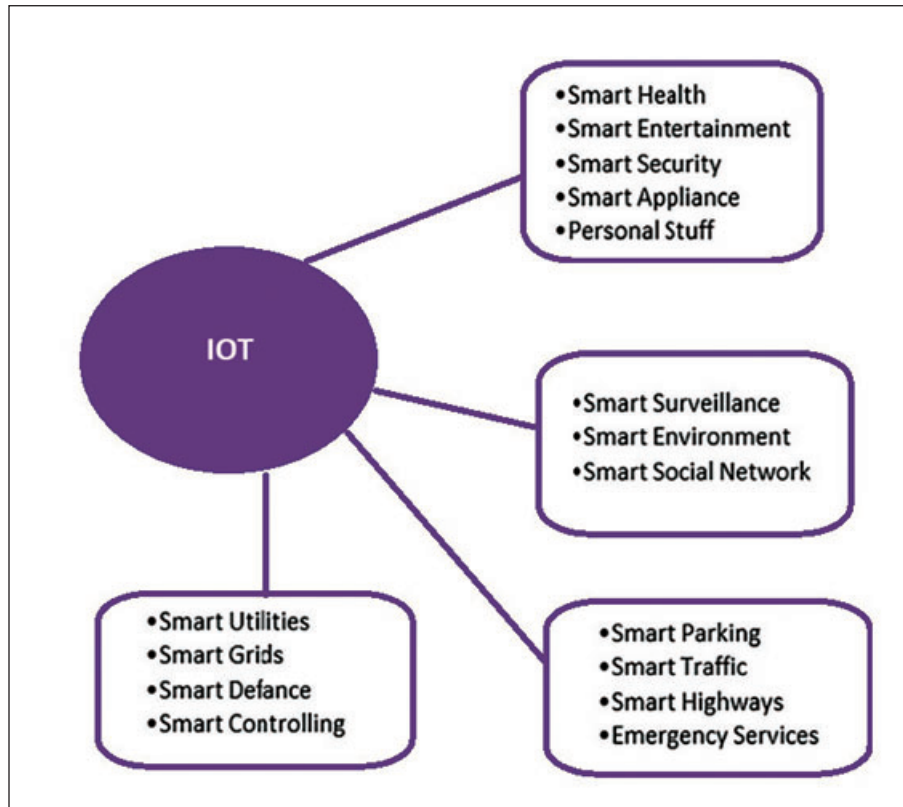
•Smart Health
•Smart Entertainment
•Smart Security
•Smart Appliance
•Personal Stuff

IOT

•Smart Surveillance
•Smart Environment
•Smart Social Network

•Smart Utilities
•Smart Grids
•Smart Defance
•Smart Controlling

•Smart Parking
•Smart Traffic
•Smart Highways
•Emergency Services